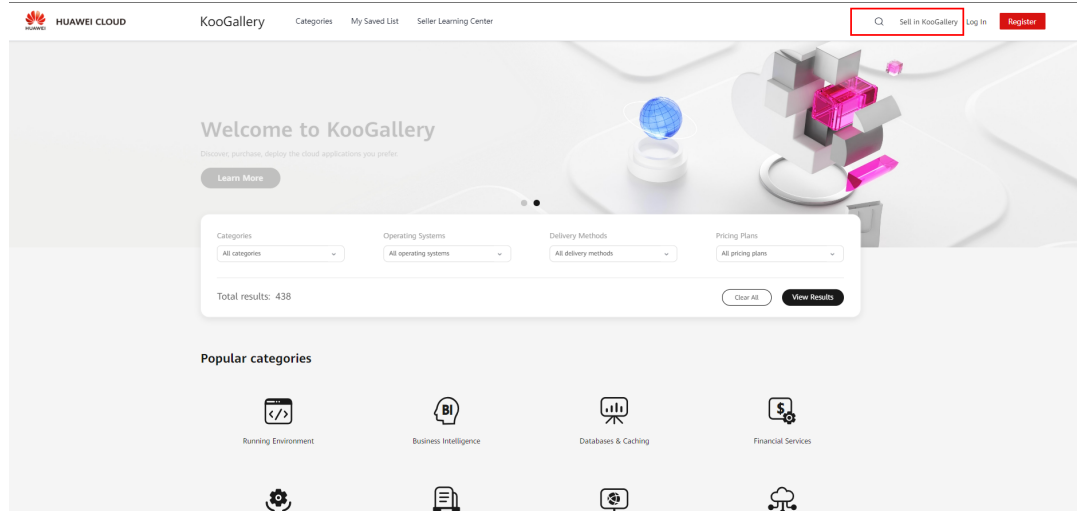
HUAWEI HUAWEI CLOUD KooGallery Categories My Saved List Seller Learning Center Sell in KooGallery Log In Register

Welcome to KooGallery

Discover, purchase, deploy the cloud applications you prefer

Learn More

| Categories | Operating Systems | Delivery Methods | Pricing Plans |
|---|---|---|---|
| All categories | All operating systems | All delivery methods | All pricing plans |

Total results: 438

Clear All View Results

Popular categories

Running Environment

Business Intelligence

Databases & Caching

Financial Services